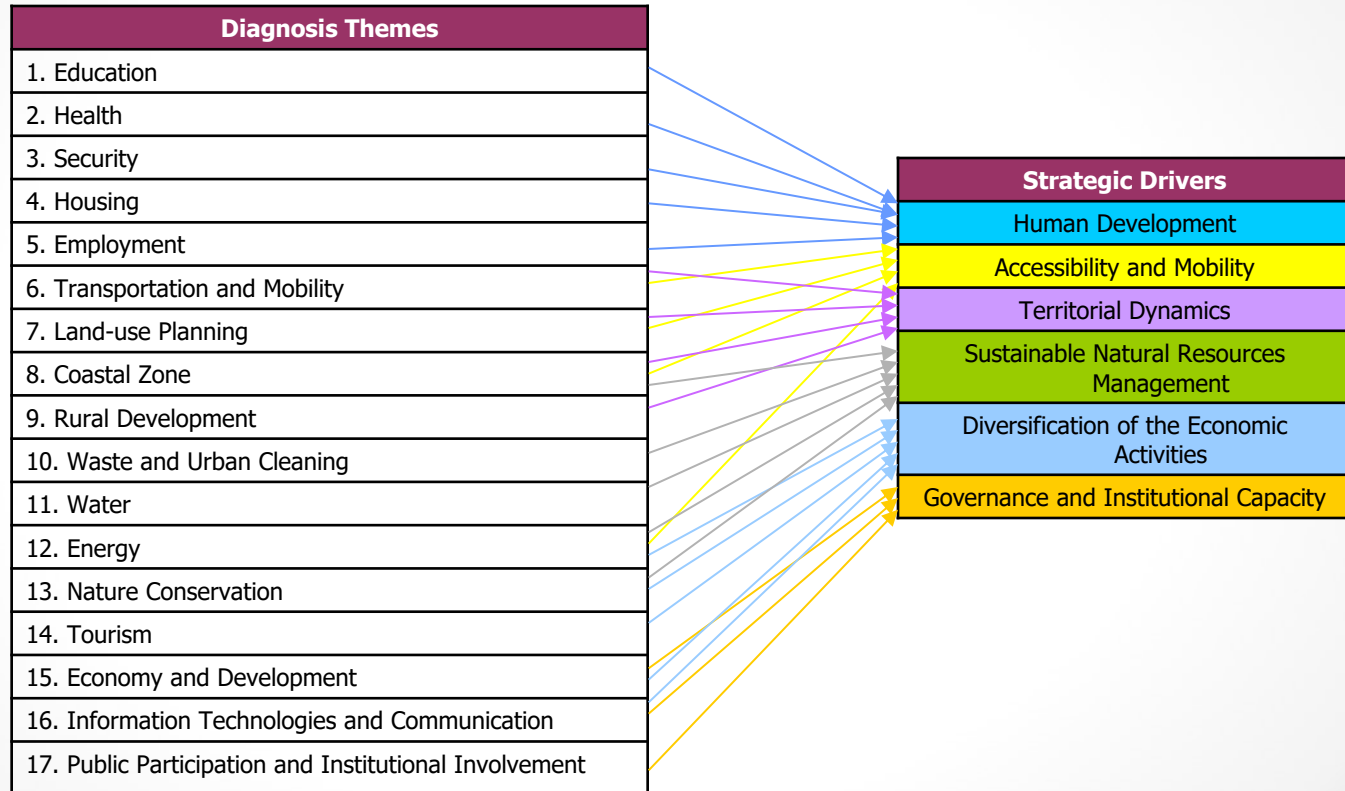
| Diagnosis Themes |
|---|
| 1. Education |
| 2. Health |
| 3. Security |
| 4. Housing |
| 5. Employment |
| 6. Transportation and Mobility |
| 7. Land-use Planning |
| 8. Coastal Zone |
| 9. Rural Development |
| 10. Waste and Urban Cleaning |
| 11. Water |
| 12. Energy |
| 13. Nature Conservation |
| 14. Tourism |
| 15. Economy and Development |
| 16. Information Technologies and Communication |
| 17. Public Participation and Institutional Involvement |

| Strategic Drivers |
|---|
| Human Development |
| Accessibility and Mobility |
| Territorial Dynamics |
| Sustainable Natural Resources Management |
| Diversification of the Economic Activities |
| Governance and Institutional Capacity |